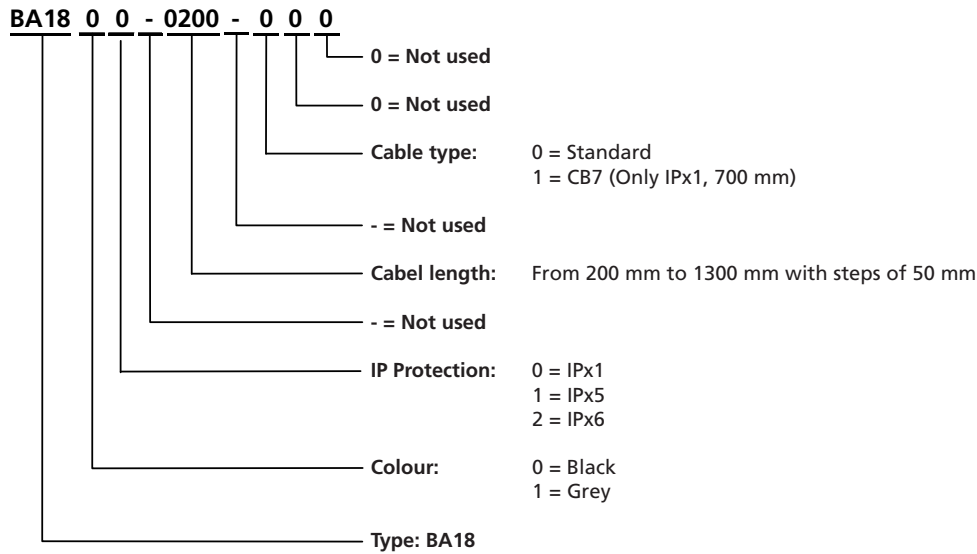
BA18 0 0 - 0200 - 0 0 0

0 = Not used

0 = Not used

Cable type: 0 = Standard
1 = CB7 (Only IPx1, 700 mm)

- = Not used

Cabel length: From 200 mm to 1300 mm with steps of 50 mm

- = Not used

IP Protection: 0 = IPx1
1 = IPx5
2 = IPx6

Colour: 0 = Black
1 = Grey

Type: BA18